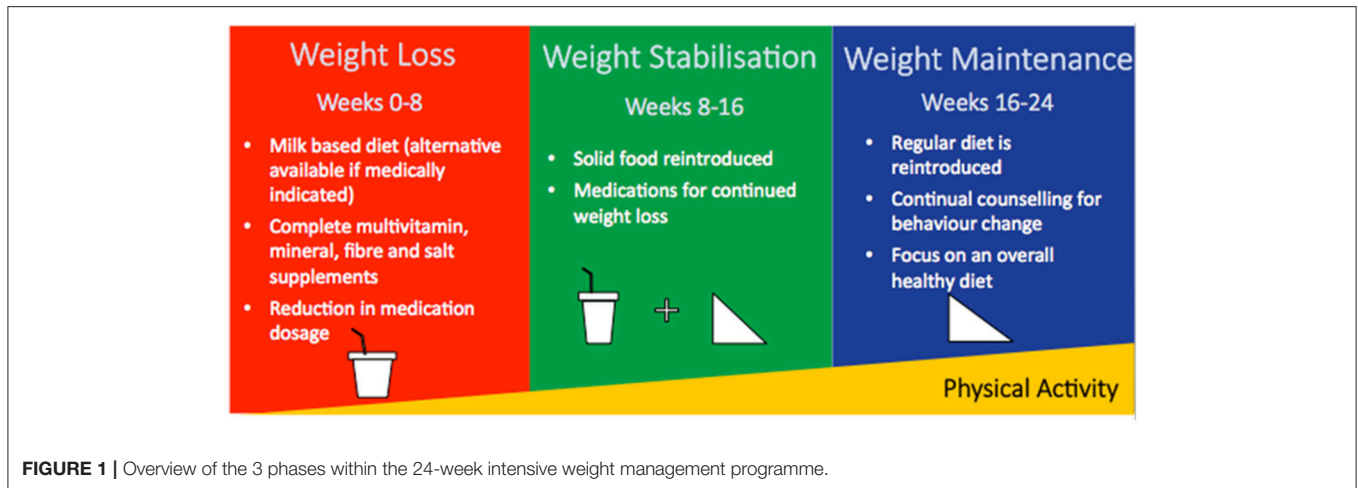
Weight Loss

Weeks 0-8

• Milk based diet (alternative available if medically indicated)
• Complete multivitamin, mineral, fibre and salt supplements
• Reduction in medication dosage

Weight Stabilisation

Weeks 8-16

• Solid food reintroduced
• Medications for continued weight loss

+

Weight Maintenance

Weeks 16-24

• Regular diet is reintroduced
• Continual counselling for behaviour change
• Focus on an overall healthy diet

Physical Activity

FIGURE 1 | Overview of the 3 phases within the 24-week intensive weight management programme.